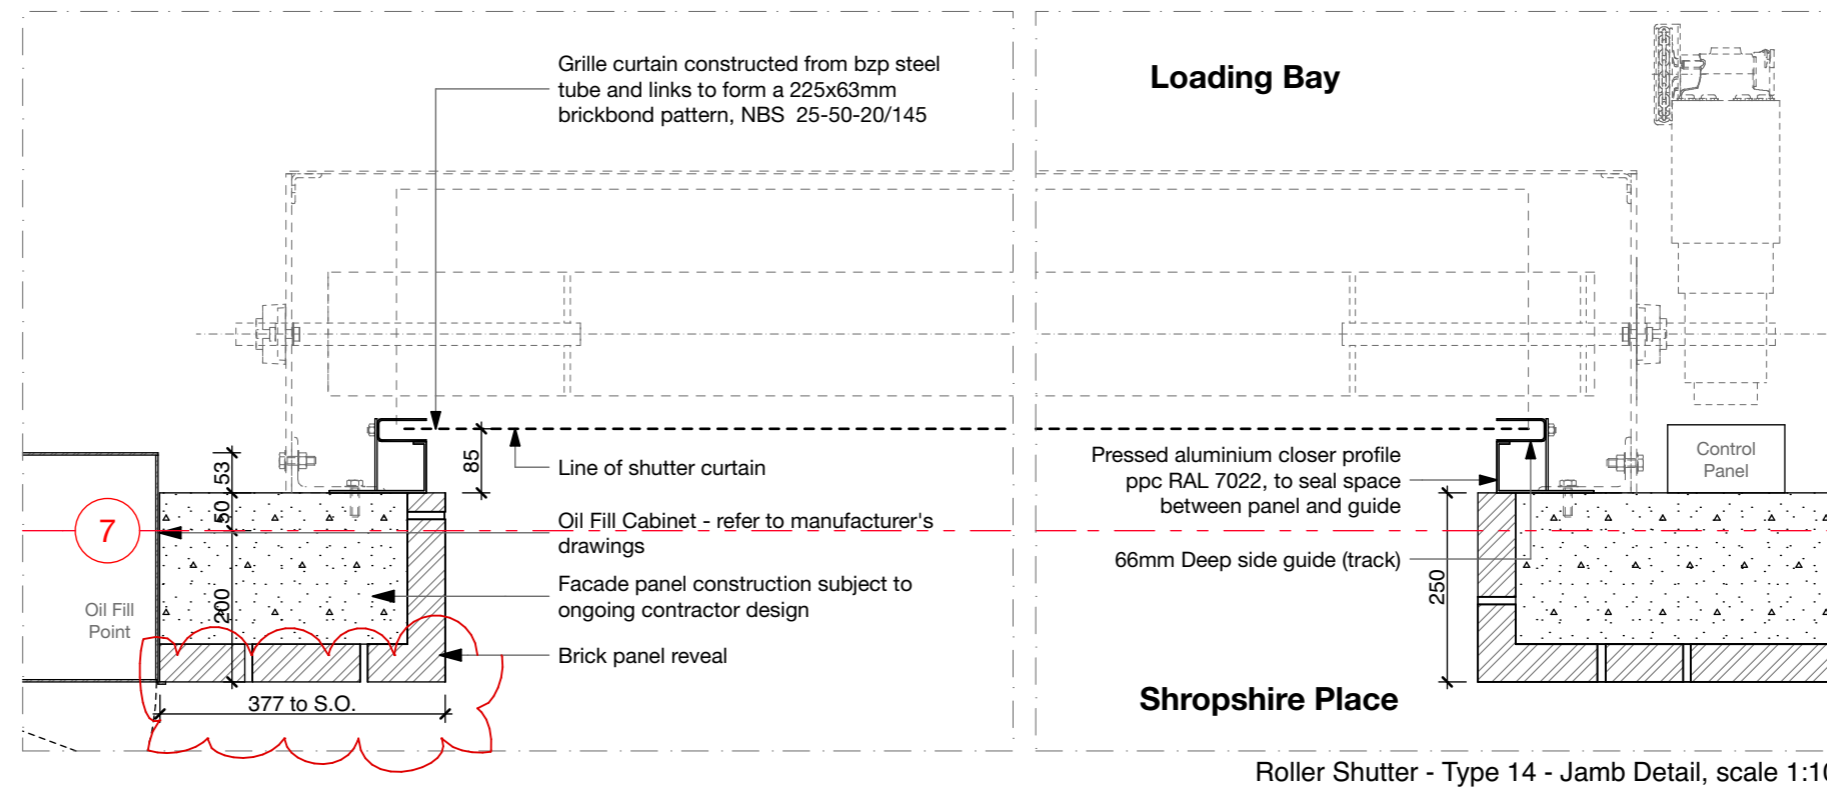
Grille curtain constructed from bzp steel tube and links to form a 225x63mm brickbond pattern, NBS 25-50-20/145

Loading Bay

53

85

Line of shutter curtain

Pressed aluminium closer profile ppc RAL 7022, to seal space between panel and guide

Control Panel

7

50

Oil Fill Cabinet - refer to manufacturer's drawings

66mm Deep side guide (track)

Facade panel construction subject to ongoing contractor design

250

Oil Fill Point

200

Brick panel reveal

377 to S.O.

Shropshire Place

Roller Shutter - Type 14 - Jamb Detail, scale 1:1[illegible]